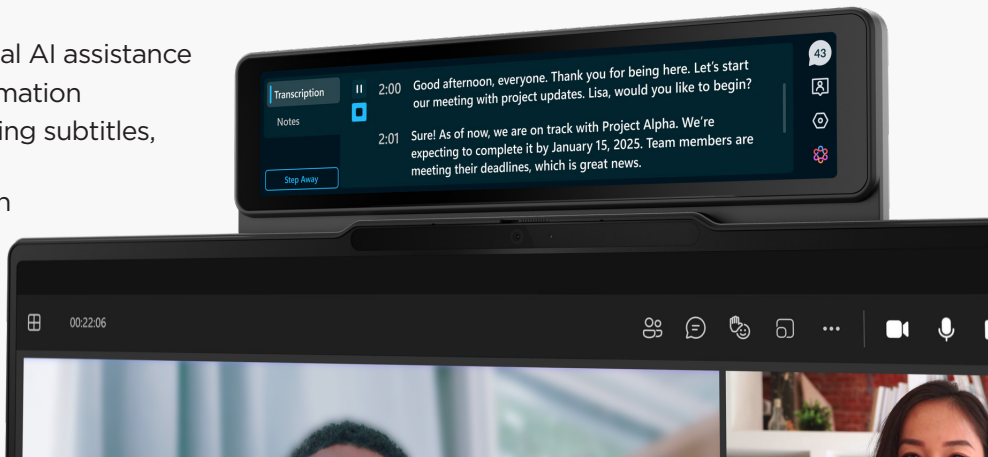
al AI assistance
mation
ing subtitles,

n

Transcription

Notes

Step Away

2:00 Good afternoon, everyone. Thank you for being here. Let's start our meeting with project updates. Lisa, would you like to begin?

2:01 Sure! As of now, we are on track with Project Alpha. We're expecting to complete it by January 15, 2025. Team members are meeting their deadlines, which is great news.

43

00:22:06

...